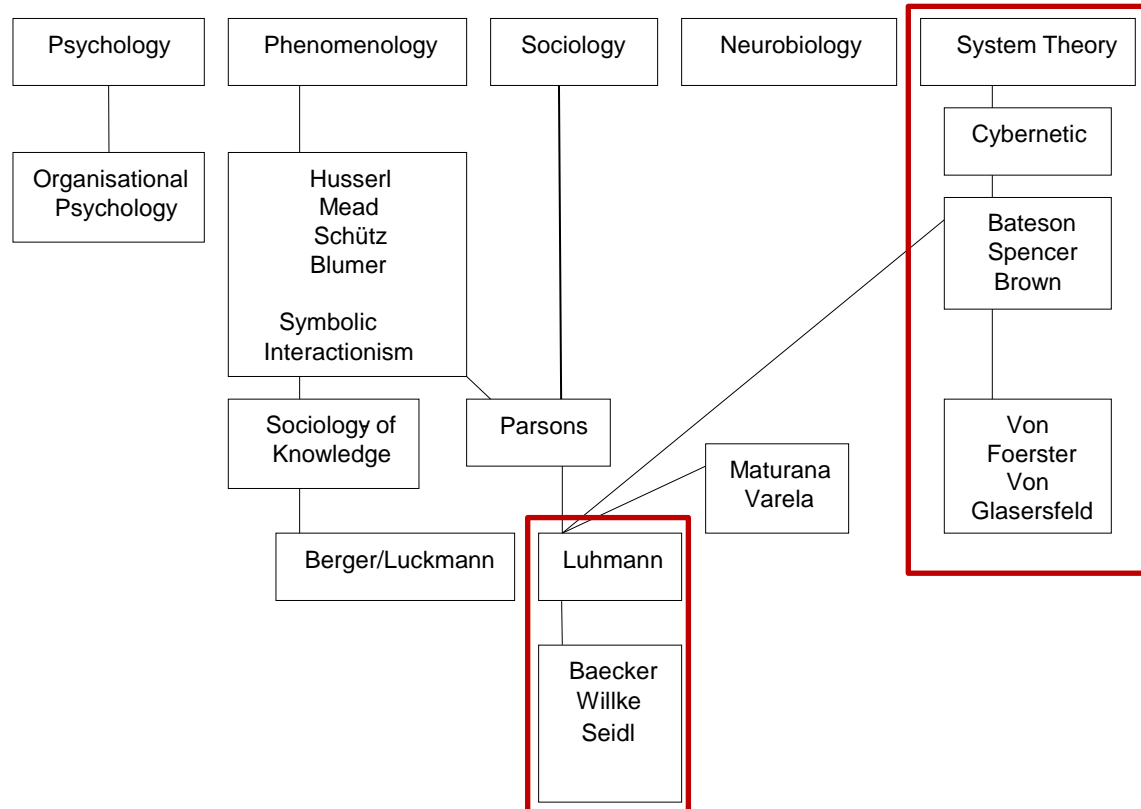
Psychology

Phenomenology

Sociology

Neurobiology

System Theory

Organisational Psychology

Husserl
Mead
Schütz
Blumer

Symbolic Interactionism

Cybernetic

Bateson
Spencer
Brown

Sociology of Knowledge

Parsons

Maturana
Varela

Von Foerster
Von Glasersfeld

Berger/Luckmann

Luhmann

Baecker
Willke
Seidl